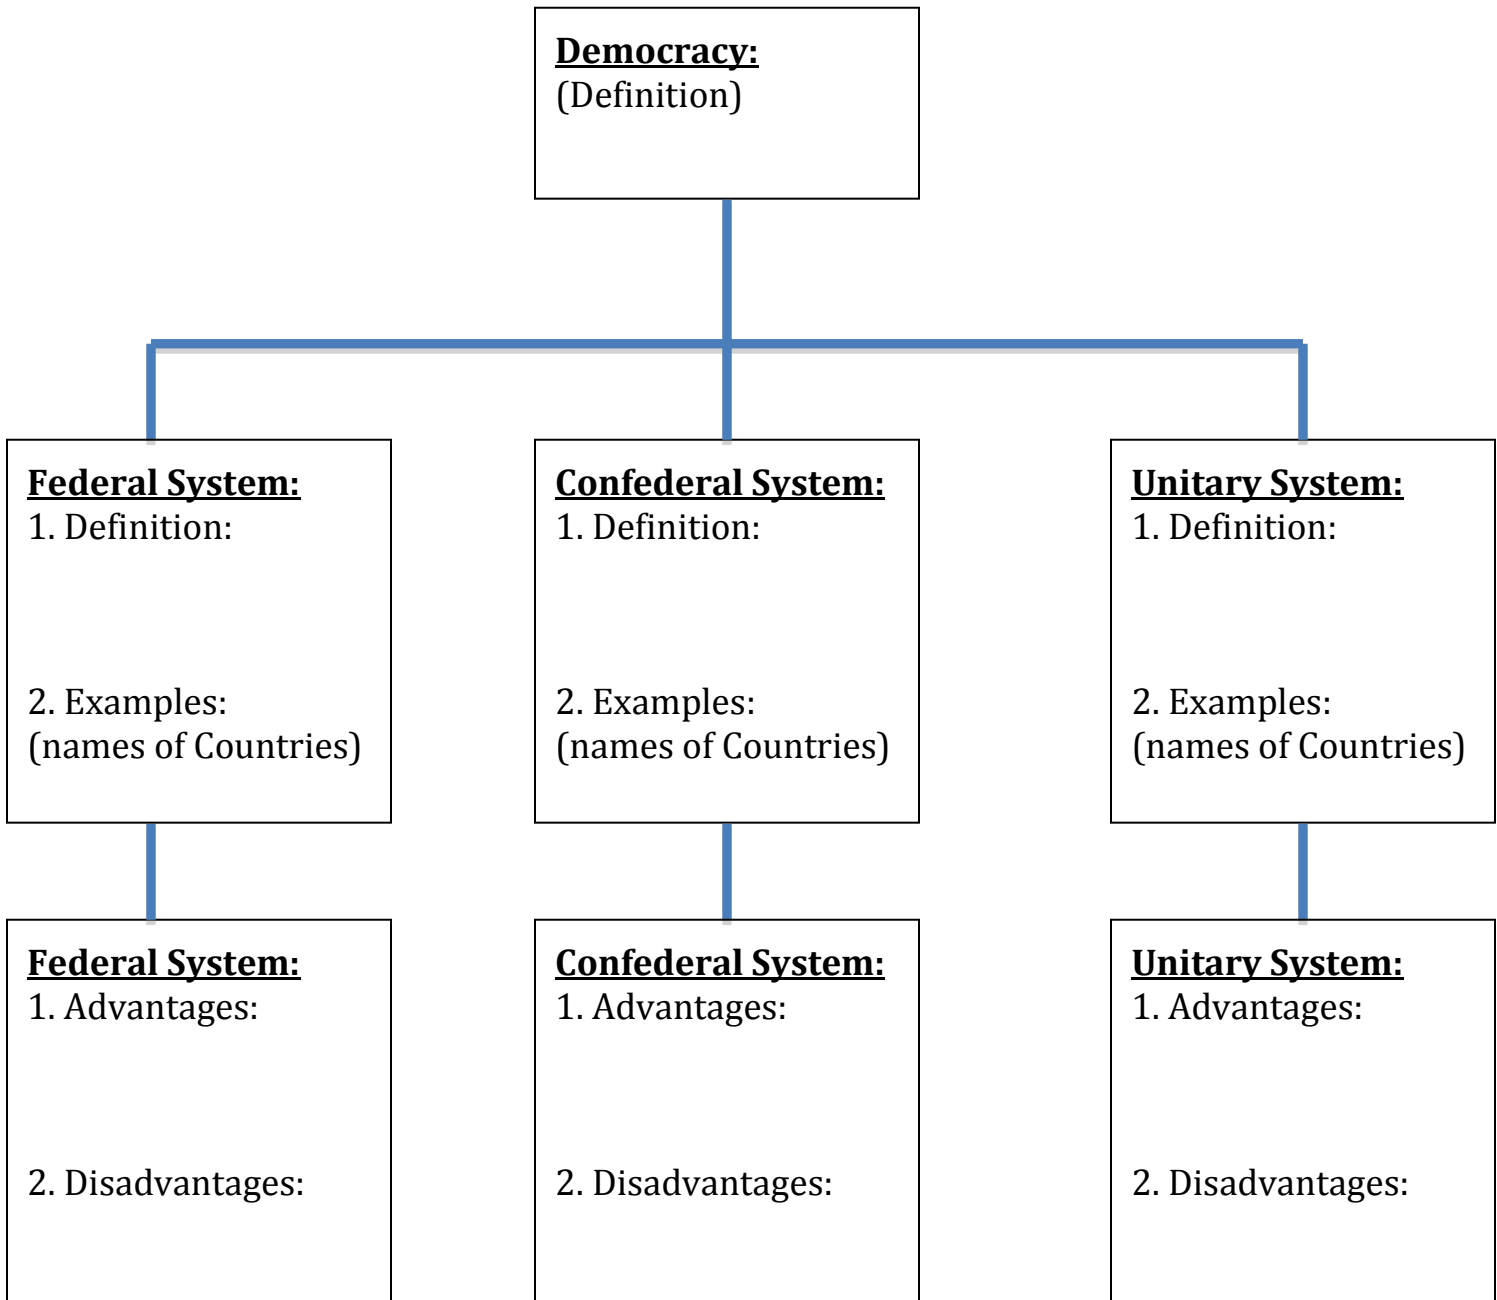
Democracy:
(Definition)

Federal System:
1. Definition:

2. Examples:
(names of Countries)

Confederal System:
1. Definition:

2. Examples:
(names of Countries)

Unitary System:
1. Definition:

2. Examples:
(names of Countries)

Federal System:
1. Advantages:

2. Disadvantages:

Confederal System:
1. Advantages:

2. Disadvantages:

Unitary System:
1. Advantages:

2. Disadvantages: